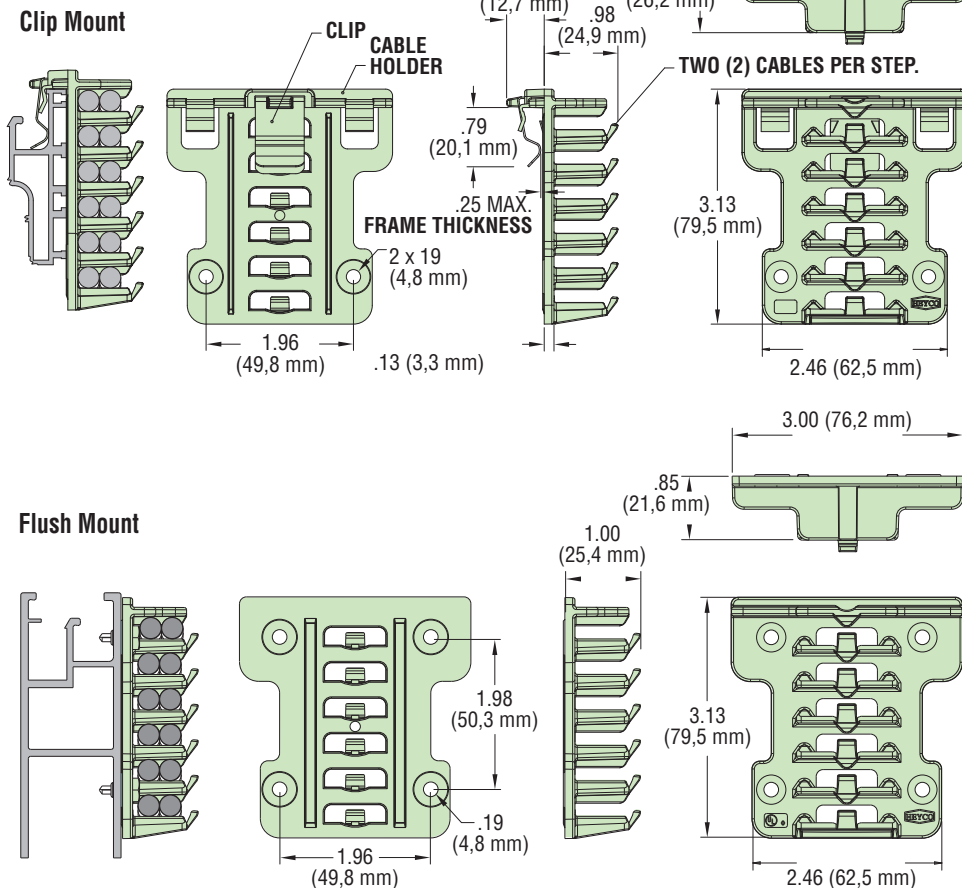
Clip Mount

CLIP

CABLE HOLDER

(12,7 mm)

.98 (24,9 mm)

(26,2 mm)

TWO (2) CABLES PER STEP.

.79 (20,1 mm)

.25 MAX. FRAME THICKNESS

2 x 19 (4,8 mm)

3.13 (79,5 mm)

1.96 (49,8 mm)

.13 (3,3 mm)

2.46 (62,5 mm)

HEYCO

3.00 (76,2 mm)

.85 (21,6 mm)

Flush Mount

1.00 (25,4 mm)

1.98 (50,3 mm)

3.13 (79,5 mm)

.19 (4,8 mm)

1.96 (49,8 mm)

2.46 (62,5 mm)

HEYCO